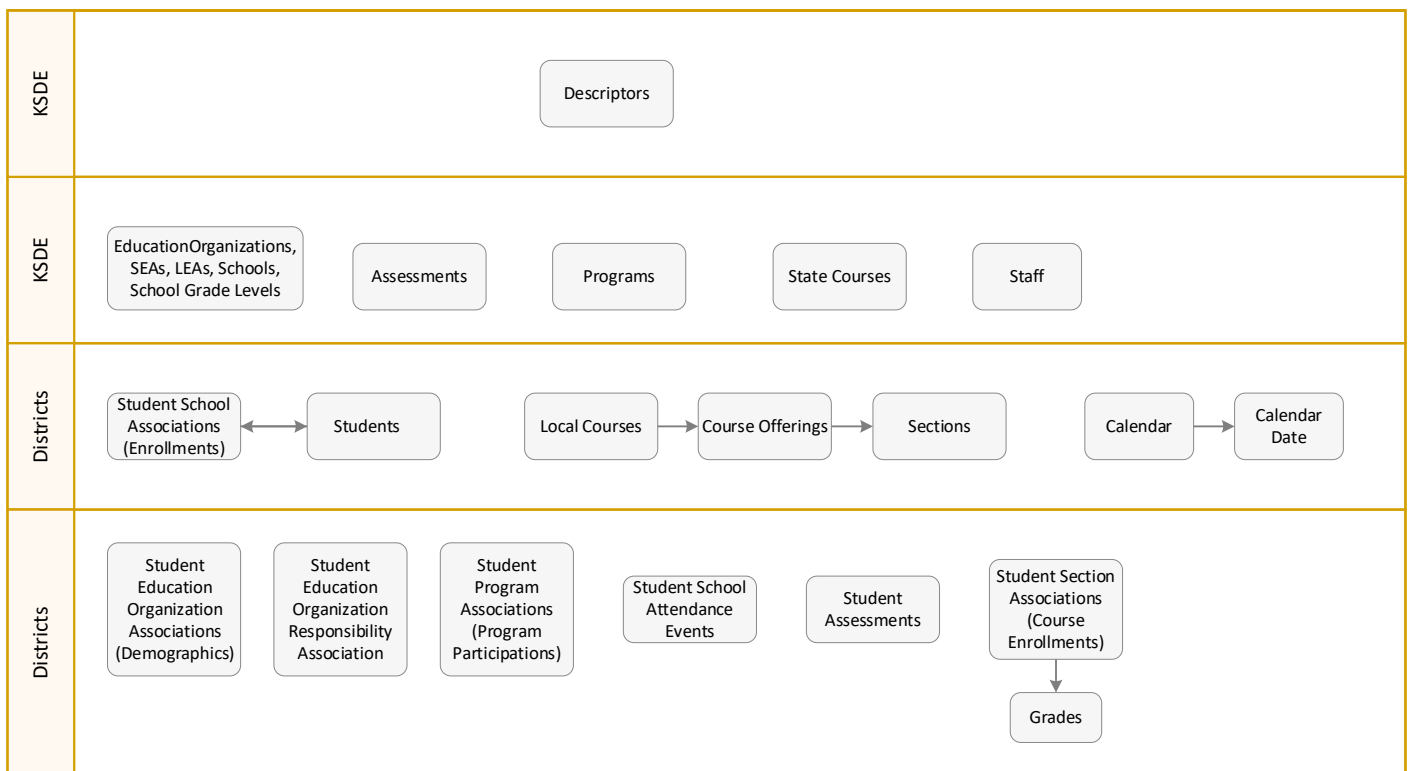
KSDE

Descriptors

KSDE

EducationOrganizations, SEAs, LEAs, Schools, School Grade Levels

Assessments

Programs

State Courses

Staff

Districts

Student School Associations (Enrollments)

Students

Local Courses

Course Offerings

Sections

Calendar

Calendar Date

Districts

Student Education Organization Associations (Demographics)

Student Education Organization Responsibility Association

Student Program Associations (Program Participations)

Student School Attendance Events

Student Assessments

Student Section Associations (Course Enrollments)

Grades